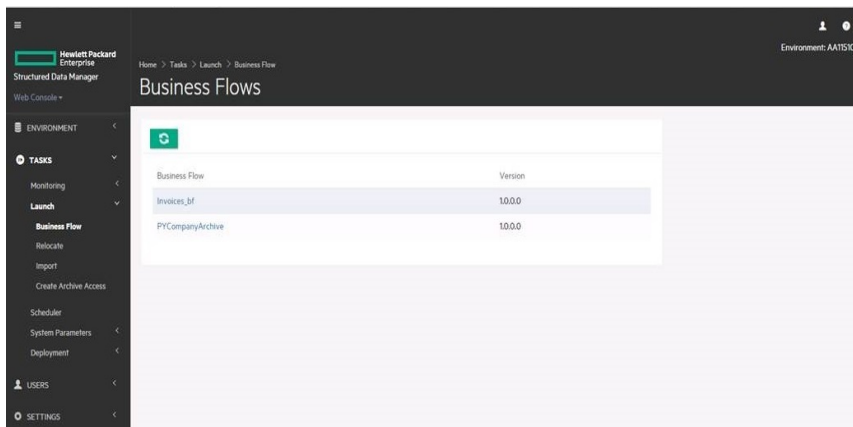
Hewlett Packard Enterprise
Structured Data Manager
Web Console ▾

ENVIRONMENT
TASKS
Monitoring
Launch
Business Flow
Relocate
Import
Create Archive Access
Scheduler
System Parameters
Deployment
USERS
SETTINGS

Environment: AA11510

Home > Tasks > Launch > Business Flow

Business Flows

| Business Flow | Version |
|---|---|
| Invoices_bf | 1.0.0.0 |
| PYCompanyArchive | 1.0.0.0 |